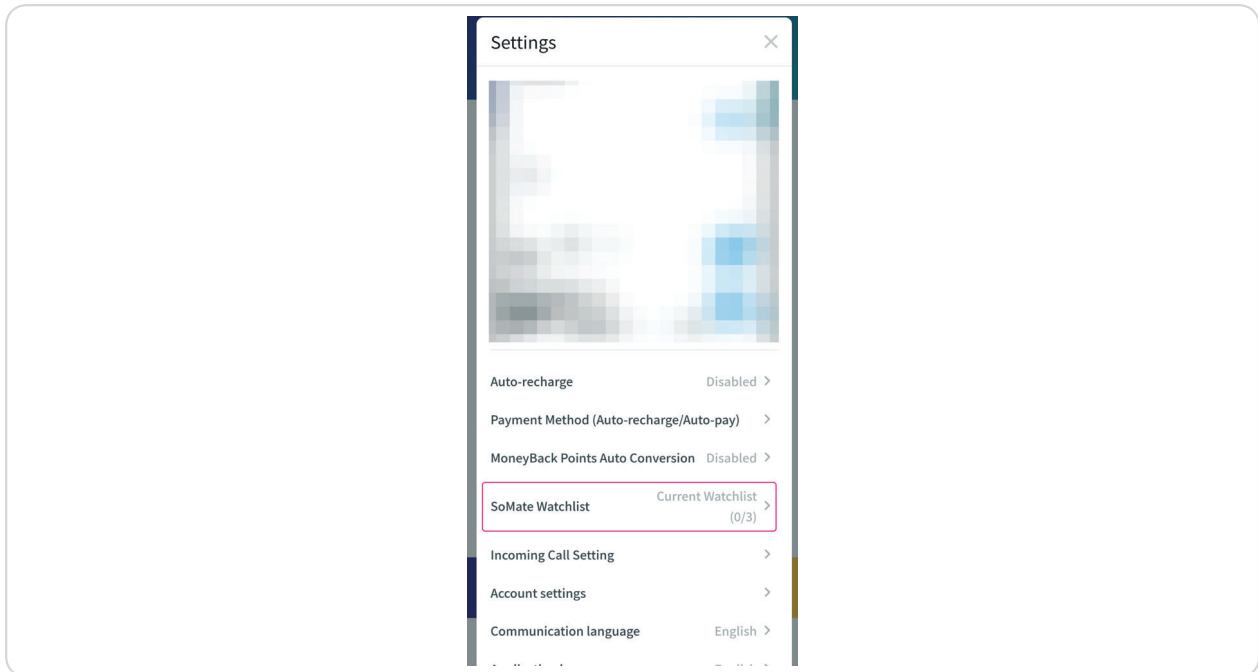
Settings

Auto-recharge Disabled >

Payment Method (Auto-recharge/Auto-pay) >

MoneyBack Points Auto Conversion Disabled >

SoMate Watchlist Current Watchlist (0/3) >

Incoming Call Setting >

Account settings >

Communication language English >

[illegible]